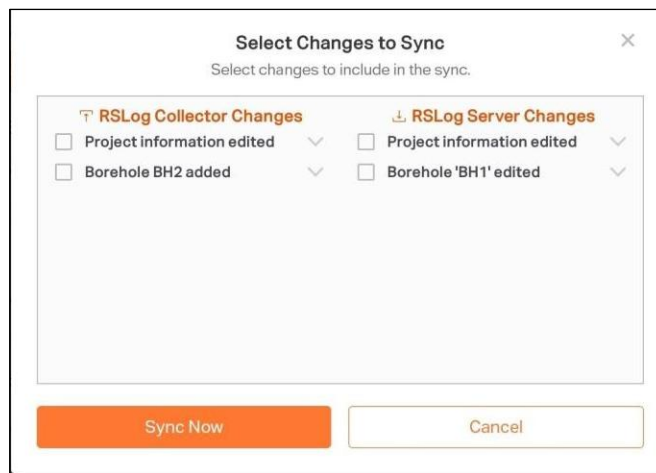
Select Changes to Sync
Select changes to include in the sync.

RSLog Collector Changes
Project information edited
Borehole BH2 added

RSLog Server Changes
Project information edited
Borehole 'BH1' edited

Sync Now
Cancel